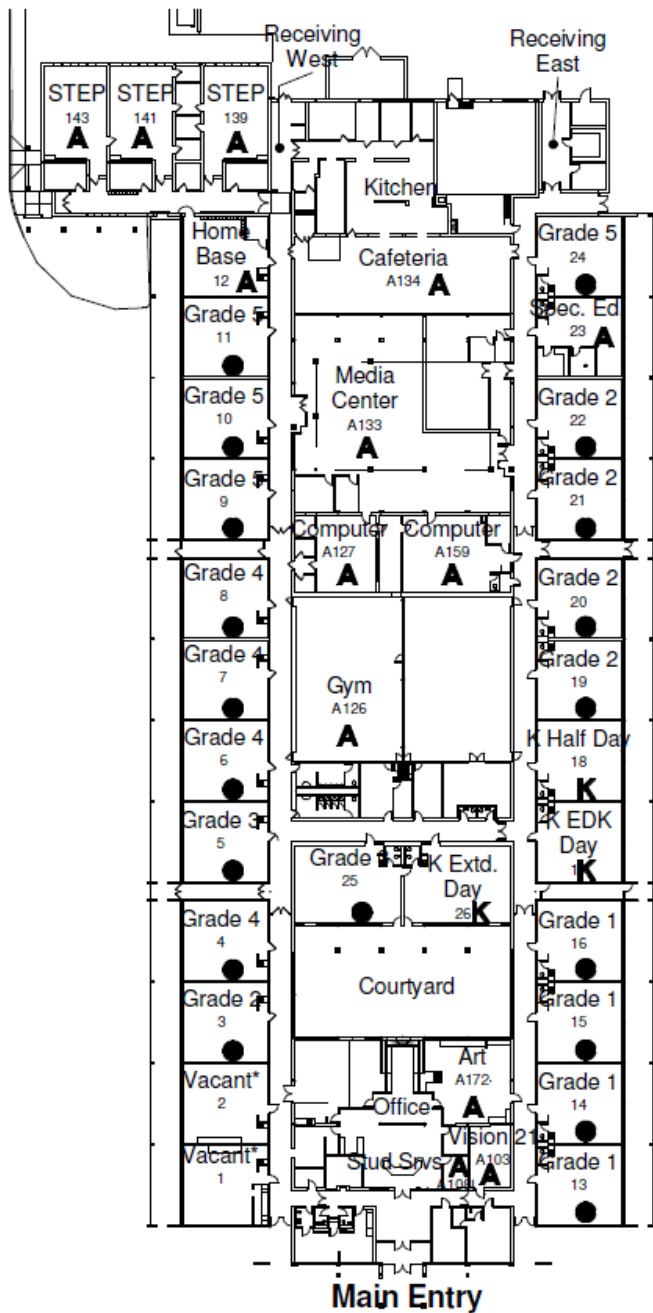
Receiving West

Receiving East

STEP 143 A

STEP 141 A

STEP 139 A

Kitchen

Home Base 12 A

Cafeteria A134 A

Grade 5 24

Grade 5 11

Spec. Ed 23 A

Media Center A133 A

Grade 5 10

Grade 2 22

Grade 5 9

Grade 2 21

Computer A127 A

Computer A159 A

Grade 4 8

Grade 2 20

Grade 4 7

Gym A126 A

Grade 2 19

Grade 4 6

K Half Day 18 K

Grade 3 5

K EDK Day 1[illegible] K

Grade 3 25

K Extd. Day 26 K

Grade 4 4

Grade 1 16

Courtyard

Grade 2 3

Grade 1 15

Vacant* 2

Art A172 A

Grade 1 14

Office

Vision 21 A103 A

Vacant* 1

Stud Srvs A109 A

Grade 1 13

Main Entry